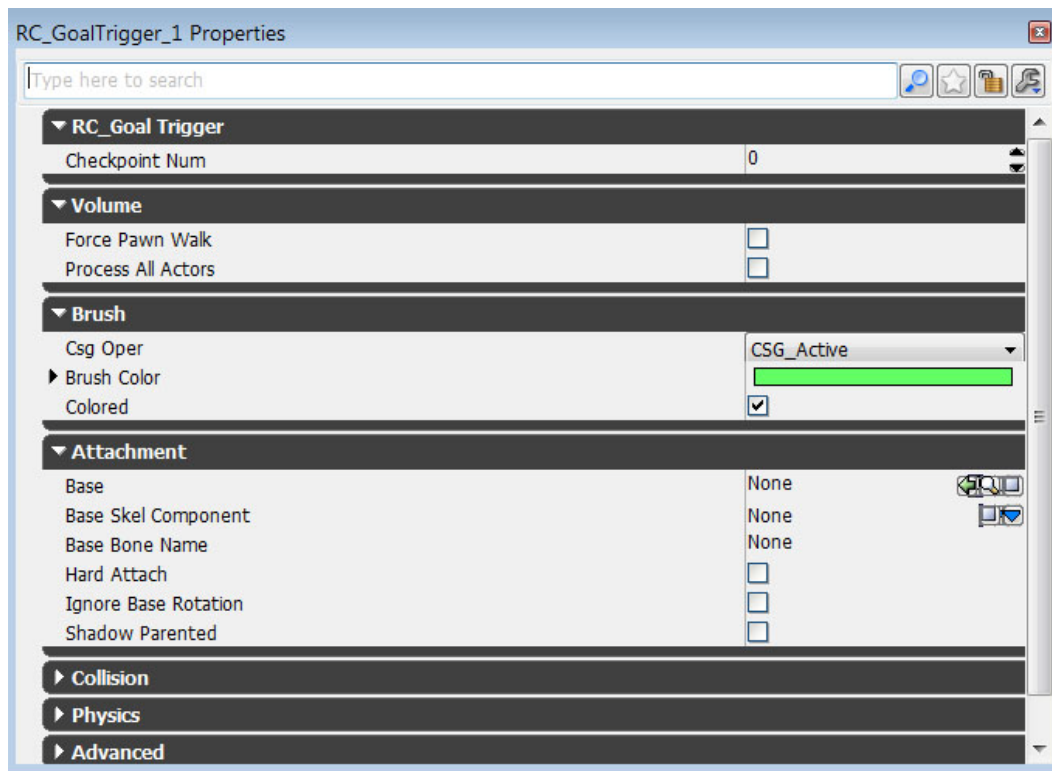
RC_GoalTrigger_1 Properties

Type here to search

RC_Goal Trigger

| | |
|---|---|
| Checkpoint Num | 0 |

Volume

| | |
|---|---|
| Force Pawn Walk | ☐ |
| Process All Actors | ☐ |

Brush

| | |
|---|---|
| Csg Oper | CSG_Active |
| Brush Color | |
| Colored | ☑ |

Attachment

| | |
|---|---|
| Base | None |
| Base Skel Component | None |
| Base Bone Name | None |
| Hard Attach | ☐ |
| Ignore Base Rotation | ☐ |
| Shadow Parented | ☐ |

Collision

Physics

Advanced